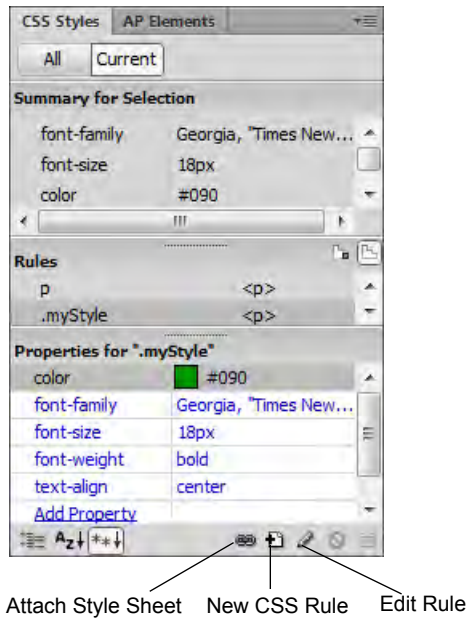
CSS Styles | AP Elements

All | Current

Summary for Selection

| | |
|---|---|
| font-family | Georgia, "Times New... |
| font-size | 18px |
| color | #090 |

Rules

| | |
|---|---|
| p | <p> |
| .myStyle | <p> |

Properties for ".myStyle"

| | |
|---|---|
| color | #090 |
| font-family | Georgia, "Times New... |
| font-size | 18px |
| font-weight | bold |
| text-align | center |
| Add Property | |

Attach Style Sheet New CSS Rule Edit Rule